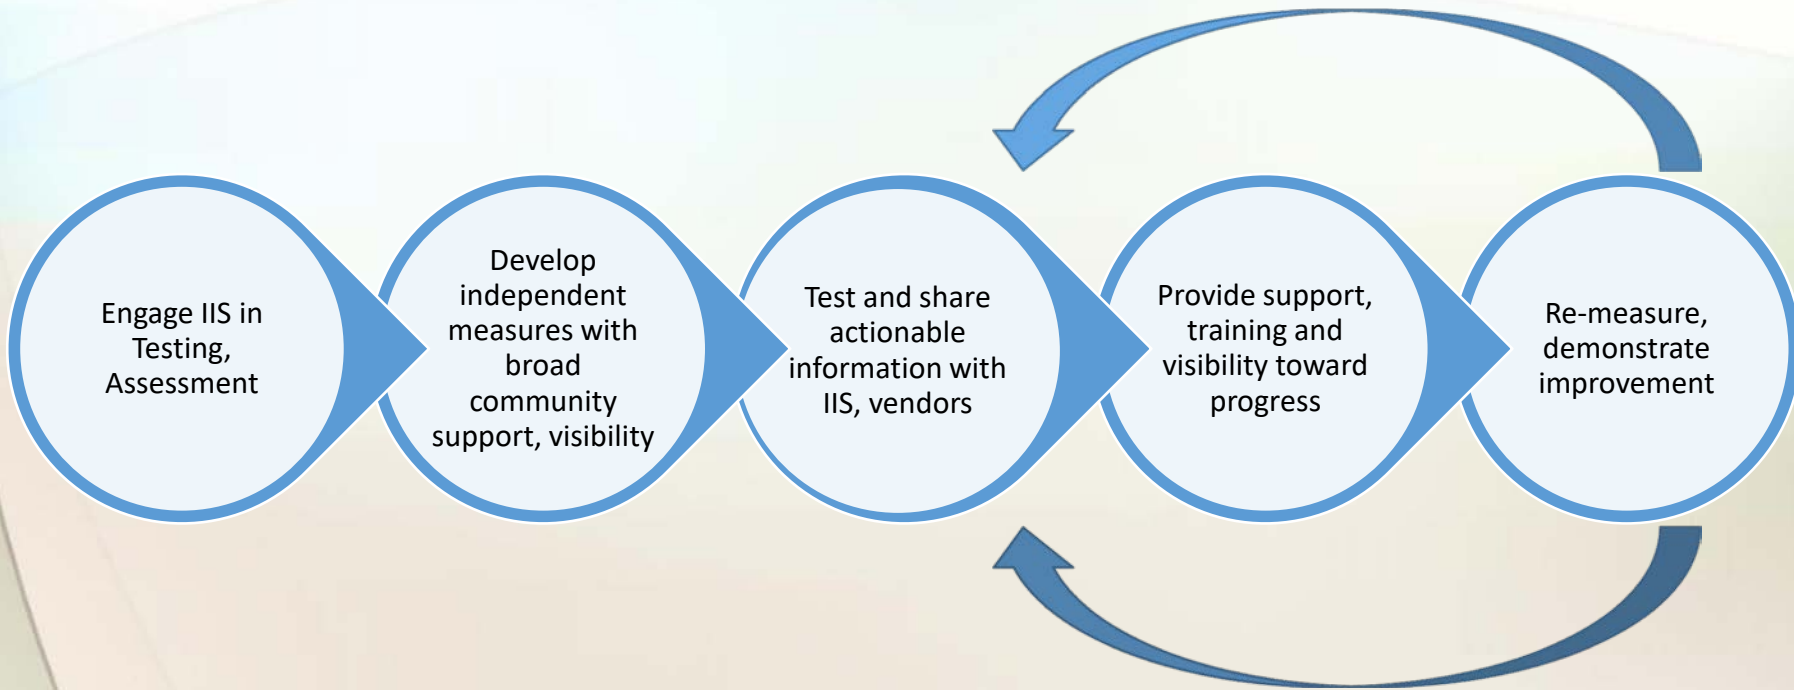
Engage IIS in Testing, Assessment

Develop independent measures with broad community support, visibility

Test and share actionable information with IIS, vendors

Provide support, training and visibility toward progress

Re-measure, demonstrate improvement